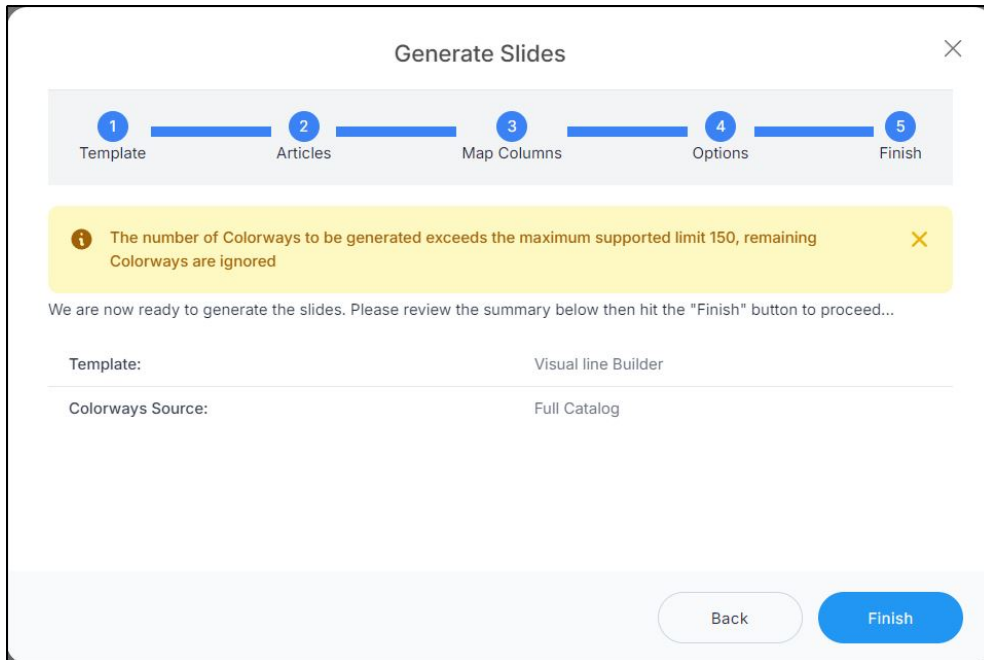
Generate Slides

1 Template
2 Articles
3 Map Columns
4 Options
5 Finish

The number of Colorways to be generated exceeds the maximum supported limit 150, remaining Colorways are ignored

We are now ready to generate the slides. Please review the summary below then hit the "Finish" button to proceed...

| Template: | Visual line Builder |
|---|---|
| Colorways Source: | Full Catalog |

Back
Finish